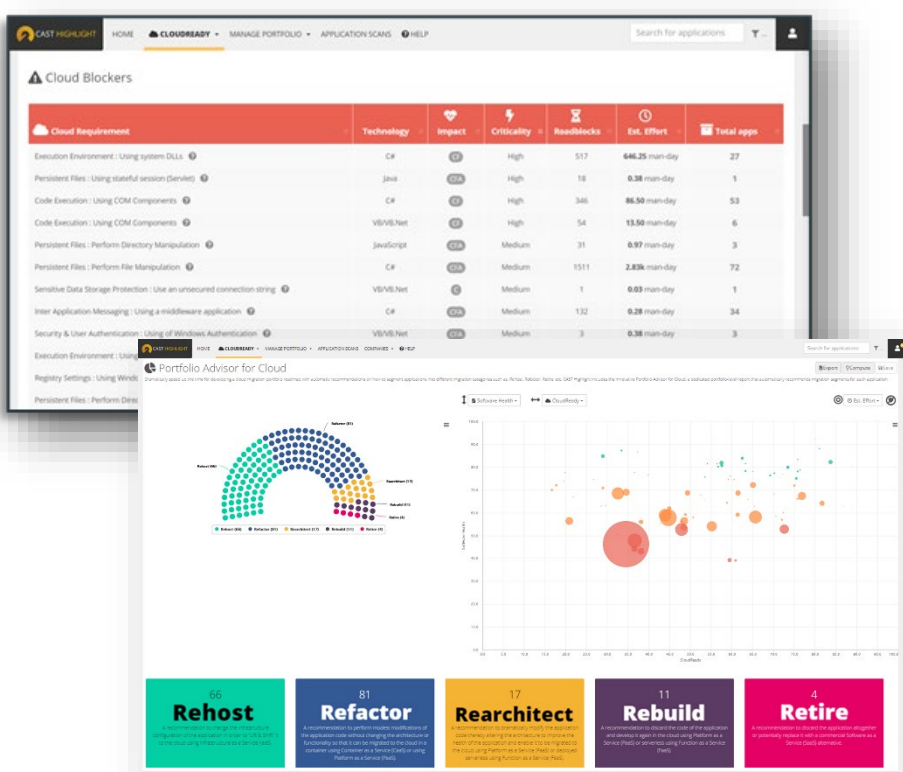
CAST HIGHLIGHT HOME CLOUDREADY MANAGE PORTFOLIO APPLICATION SCANS HELP

Search for applications

Cloud Blockers

| Cloud Requirement | Technology | Impact | Criticality | Roadblocks | Est. Effort | Total apps |
|---|---|---|---|---|---|---|
| Execution Environment : Using system DLLs | C# | CI | High | 517 | 646.25 man-day | 27 |
| Persistent Files : Using stateful session (Servlet) | Java | CFA | High | 18 | 0.38 man-day | 1 |
| Code Execution : Using COM Components | C# | CI | High | 346 | 86.50 man-day | 53 |
| Code Execution : Using COM Components | VB/VB.Net | CI | High | 54 | 13.50 man-day | 6 |
| Persistent Files : Perform Directory Manipulation | JavaScript | CFA | Medium | 31 | 0.97 man-day | 3 |
| Persistent Files : Perform File Manipulation | C# | CFA | Medium | 1511 | 2.83k man-day | 72 |
| Sensitive Data Storage Protection : Use an unsecured connection string | VB/VB.Net | C | Medium | 1 | 0.03 man-day | 1 |
| Inter Application Messaging : Using a middleware application | C# | CFA | Medium | 132 | 0.28 man-day | 34 |
| Security & User Authentication : Using of Windows Authentication | VB/VB.Net | CFA | Medium | 3 | 0.38 man-day | 3 |
| Execution Environment : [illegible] | | | | | | |
| Registry Settings : Using Wind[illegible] | | | | | | |
| Persistent Files : Perform Direc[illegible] | | | | | | |

CAST HIGHLIGHT HOME CLOUDREADY MANAGE PORTFOLIO APPLICATION SCANS COMPANIES HELP

Portfolio Advisor for Cloud

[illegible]

Software Health CloudReady Est. Effort

Rehost (66) Refactor (81) Rearchitect (17) Rebuild (11) Retire (4)

CloudReady

66
Rehost
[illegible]

81
Refactor
A recommendation to perform modest modifications of the application code without changing the architecture or functionality so that it can be migrated to the cloud in a container using Container as a Service (CaaS) or using Platform as a Service (PaaS).

17
Rearchitect
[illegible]

11
Rebuild
A recommendation to discard the code of the application and develop it again in the cloud using Platform as a Service (PaaS) or serverless using Function as a Service (FaaS).

4
Retire
A recommendation to discard the application altogether or potentially replace it with a commercial Software as a Service (SaaS) alternative.